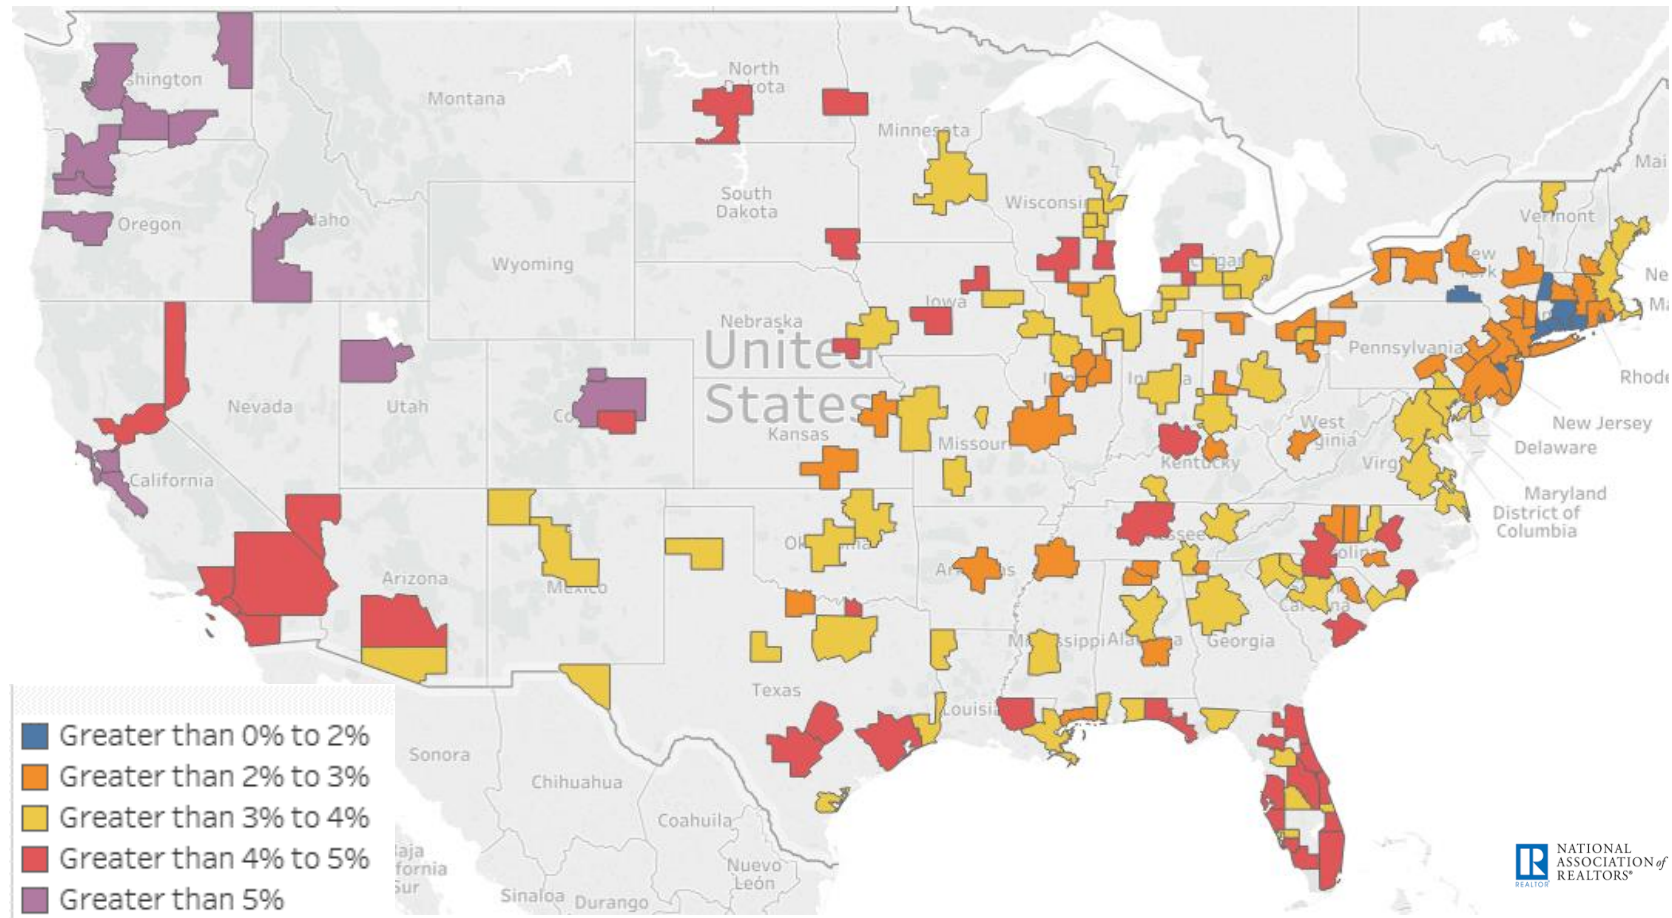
shington
Montana
North Dakota
Minnesota
Oregon
Idaho
South Dakota
Wisconsin
Vermont
Mai
Wyoming
New York
Ne
Ma
Iowa
Nebraska
United States
Pennsylvania
Rhode
Nevada
Utah
Co
Kansas
Missouri
Indiana
West Virginia
New Jersey
Delaware
Kentucky
Virginia
Maryland
District of Columbia
California
Tennessee
Oklahoma
Arkansas
North Carolina
Arizona
New Mexico
South Carolina
Mississippi
Alabama
Georgia
Texas
Louisiana
Sonora
Chihuahua
Coahuila
Baja California Sur
Sinaloa
Durango
Nuevo León

Greater than 0% to 2%
Greater than 2% to 3%
Greater than 3% to 4%
Greater than 4% to 5%
Greater than 5%

NATIONAL ASSOCIATION of REALTORS®
REALTOR